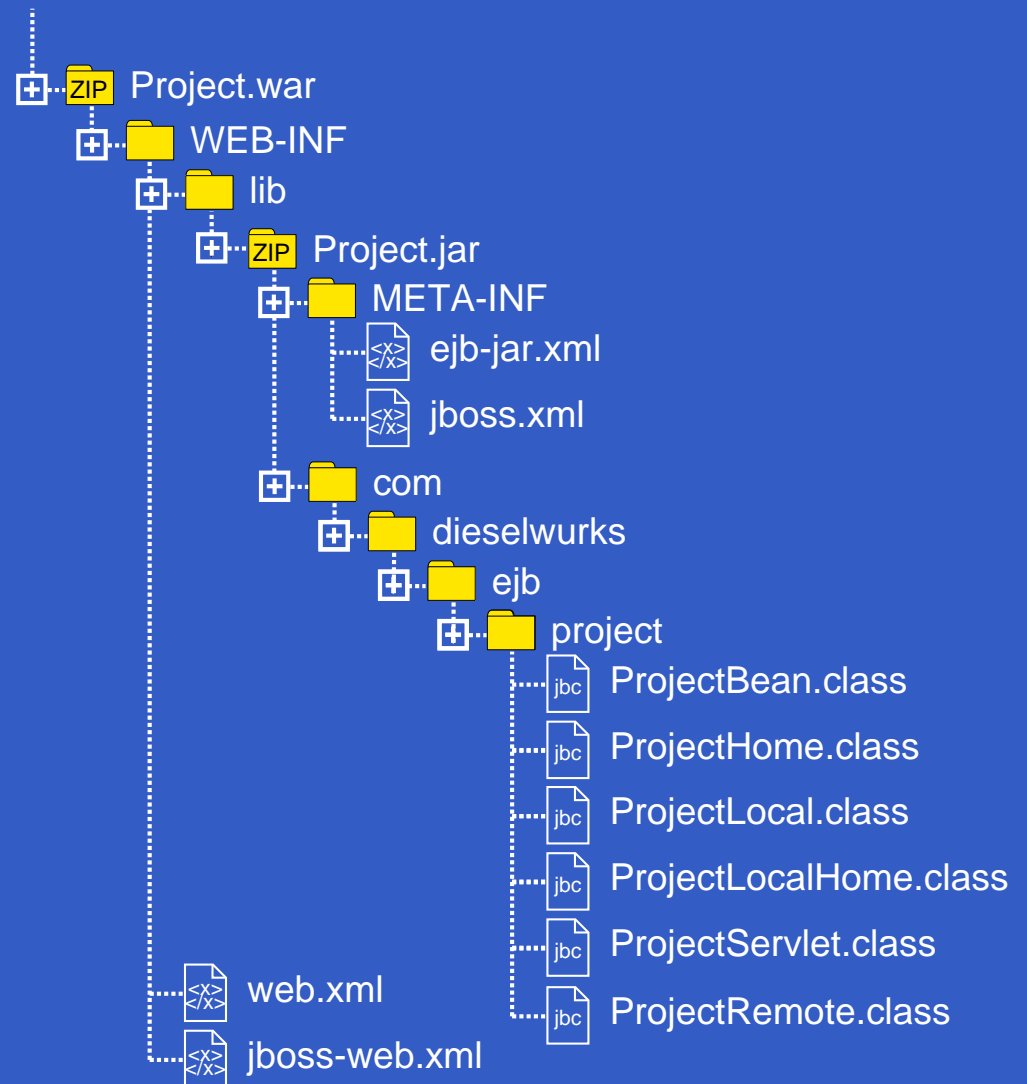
ZIP Project.war
WEB-INF
lib
ZIP Project.jar
META-INF
<x></x> ejb-jar.xml
<x></x> jboss.xml
com
dieselwurks
ejb
project
jbc ProjectBean.class
jbc ProjectHome.class
jbc ProjectLocal.class
jbc ProjectLocalHome.class
jbc ProjectServlet.class
jbc ProjectRemote.class
<x></x> web.xml
<x></x> jboss-web.xml